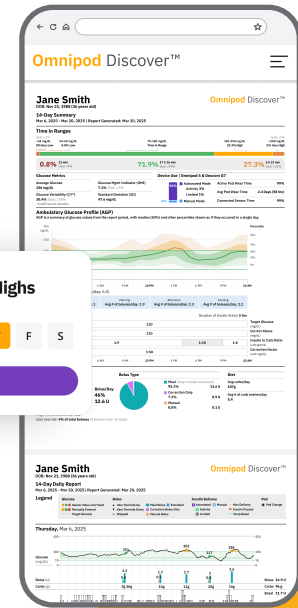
Omnipod Discover™

Jane Smith
DOB: Nov 21, 1988 (36 years old)
14-Day Summary
Mar 6, 2025 - Mar 20, 2025 | Report Generated: Mar 20, 2025

Omnipod Discover™

Time in Ranges

0.8%
71.9%
27.3%

Glucose Metrics
Average Glucose
156 mg/dL
Glucose Variability (CV*)
35.4%

Device Use | Omnipod 5 & Dexcom G7
Automated Mode
Manual Mode
Active Pod Wear Time 99%
Avg Pod Wear Time 2.4 Days (58 hrs)
Connected Sensor Time 99%

Ambulatory Glucose Profile (AGP)

ighs
F
S

Bolus Type
Bolus/Day
46%
12.6 U
Meal
Correction Only
Manual
Diet

Jane Smith
DOB: Nov 21, 1988 (36 years old)
14-Day Daily Report
Mar 6, 2025 - Mar 20, 2025 | Report Generated: Mar 20, 2025

Omnipod Discover™

Legend
Glucose
Bolus
Insulin Delivery
Pod

Thursday, Mar 6, 2025